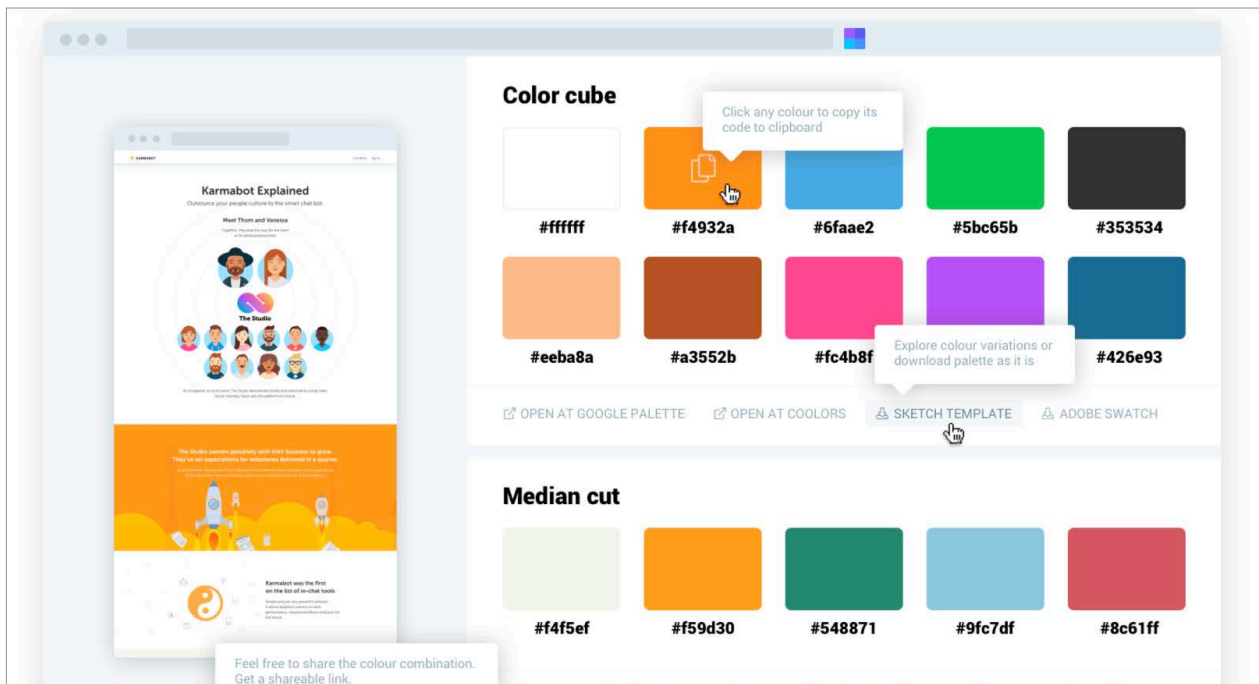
KARMABOT

Karmabot Explained
Outsource your people culture to the smart chat bot.
Meet Thom and Vanessa

The Studio

The Studio owners genuinely wish their business to grow
They've set expectations for milestones delivered in a quarter

Karmabot was the first on the list of in-chat tools

Feel free to share the colour combination. Get a shareable link.

Color cube

Click any colour to copy its code to clipboard

#ffffff
#f4932a
#6faae2
#5bc65b
#353534
#eeba8a
#a3552b
#fc4b8f
#426e93

Explore colour variations or download palette as it is

OPEN AT GOOGLE PALETTE
OPEN AT COOLORS
SKETCH TEMPLATE
ADOBE SWATCH

Median cut

#f4f5ef
#f59d30
#548871
#9fc7df
#8c61ff